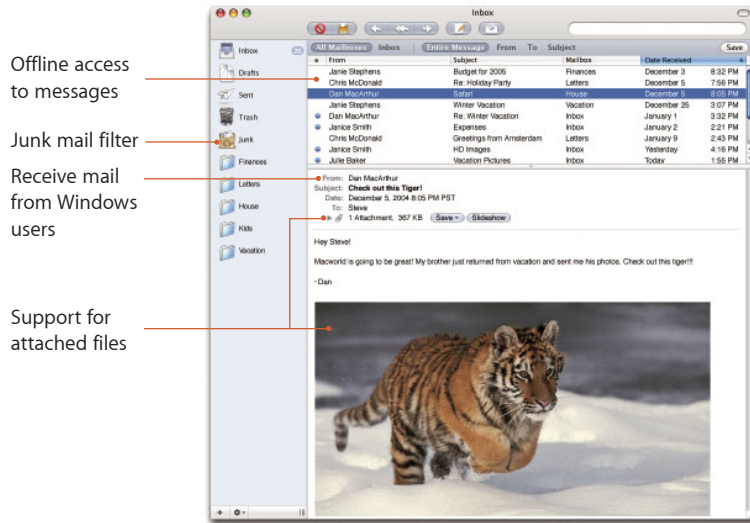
Offline access to messages

Junk mail filter

Receive mail from Windows users

Support for attached files

Inbox

Inbox
Drafts
Sent
Trash
Junk
Finances
Letters
House
Kids
Vacation

All Mailboxes Inbox Entire Message From To Subject Save

| ● | From | Subject | Mailbox | Date Received | |
|---|---|---|---|---|---|
| | Janie Stephens | Budget for 2005 | Finances | December 3 | 8:32 PM |
| | Chris McDonald | Re: Holiday Party | Letters | December 5 | 7:56 PM |
| | Dan MacArthur | Safari | House | December 5 | 8:05 PM |
| | Janie Stephens | Winter Vacation | Vacation | December 26 | 3:07 PM |
| ● | Dan MacArthur | Re: Winter Vacation | Inbox | January 1 | 3:32 PM |
| ● | Janice Smith | Expenses | Inbox | January 2 | 2:21 PM |
| | Chris McDonald | Greetings from Amsterdam | Letters | January 9 | 2:43 PM |
| ● | Janice Smith | HD Images | Inbox | Yesterday | 4:16 PM |
| ● | Julie Baker | Vacation Pictures | Inbox | Today | 1:55 PM |

From: Dan MacArthur
Subject: Check out this Tiger!
Date: December 5, 2004 8:05 PM PST
To: Steve
1 Attachment, 367 KB Save Slideshow

Hey Steve!

Macworld is going to be great! My brother just returned from vacation and sent me his photos. Check out this tiger!!!

-Dan